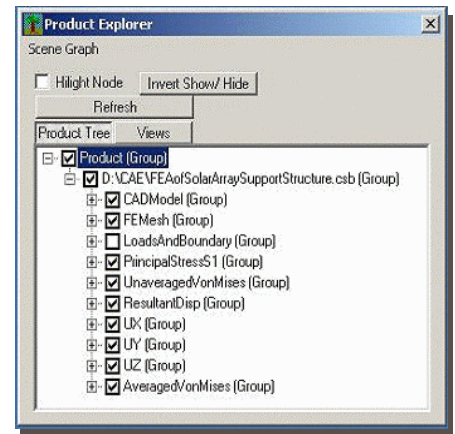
Product Explorer

Scene Graph

Hilight Node

Invert Show/ Hide

Refresh

Product Tree

Views

Product (Group)

D:\CAE\FEAofSolarArraySupportStructure.csb (Group)

CADModel (Group)

FEMesh (Group)

LoadsAndBoundary (Group)

PrincipalStressS1 (Group)

UnaveragedVonMises (Group)

ResultantDisp (Group)

UX (Group)

UY (Group)

UZ (Group)

AveragedVonMises (Group)